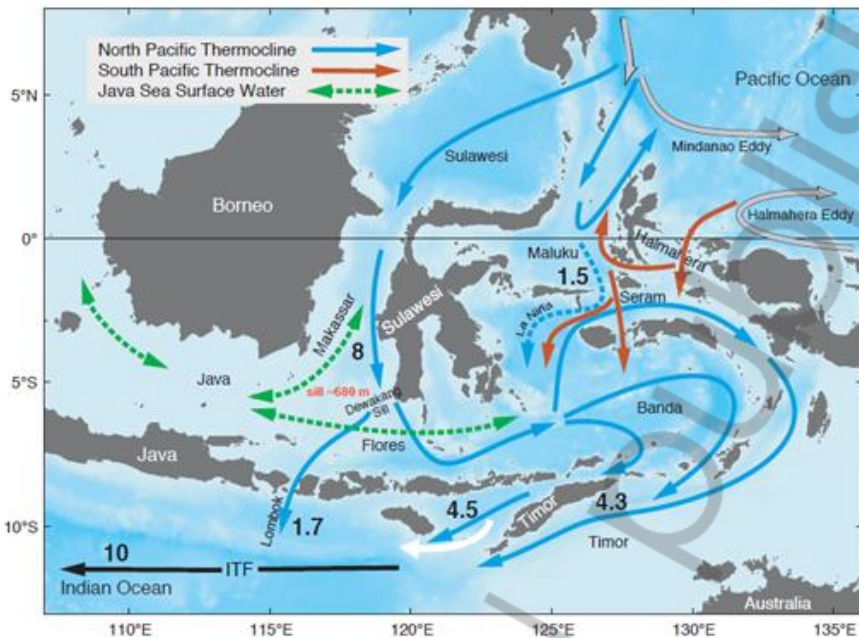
North Pacific Thermocline
South Pacific Thermocline
Java Sea Surface Water

Pacific Ocean
Mindanao Eddy
Halmahera Eddy
Sulawesi
Borneo
Maluku
Halmahera
1.5
Seram
La Niña
Makassar
Sulawesi
8
Java
sill ~680 m
Dewakang Sill
Banda
Flores
Java
Lombok
1.7
4.5
Timor
4.3
Timor
10
ITF
Indian Ocean
Australia

5°N
0°
5°S
10°S
110°E
115°E
120°E
125°E
130°E
135°E